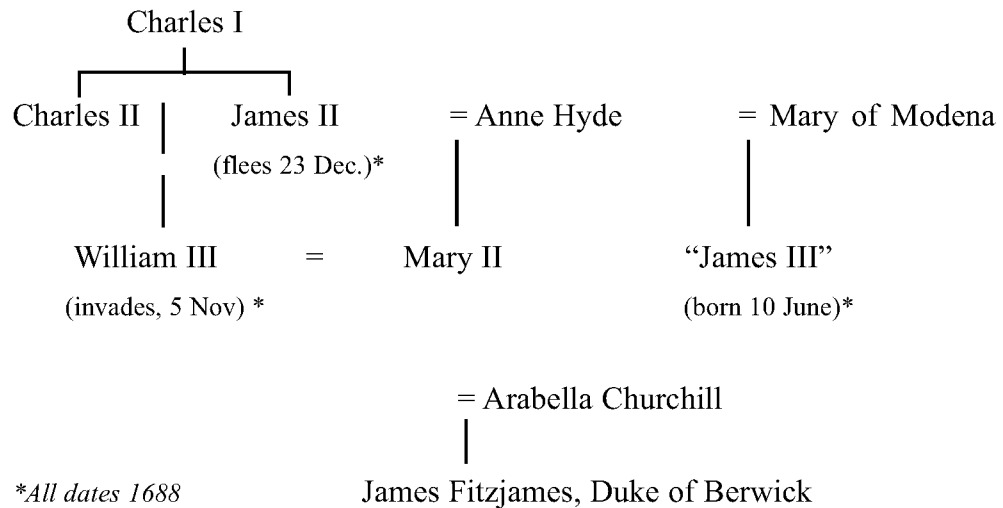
Charles I

Charles II

James II

(flees 23 Dec.)*

= Anne Hyde

= Mary of Modena

William III

(invades, 5 Nov) *

=

Mary II

"James III"

(born 10 June)*

= Arabella Churchill

*All dates 1688

James Fitzjames, Duke of Berwick